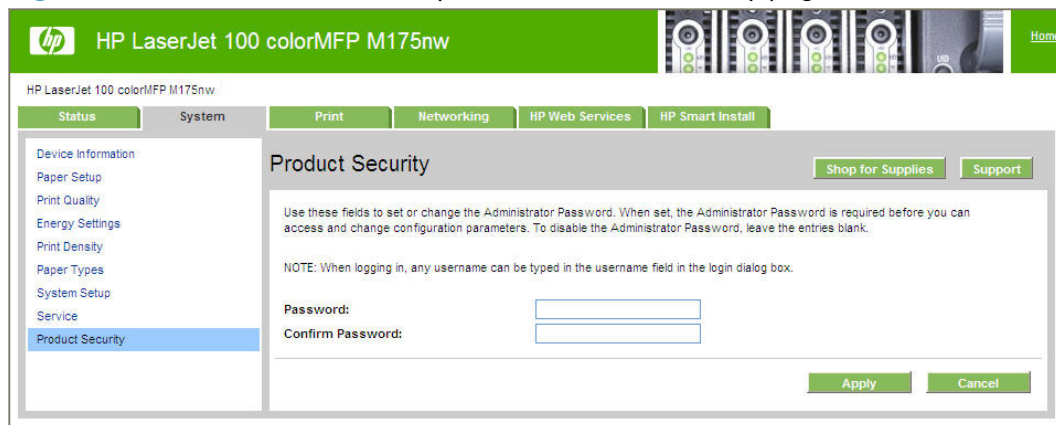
hp HP LaserJet 100 colorMFP M175nw

Home

HP LaserJet 100 colorMFP M175nw

Status System Print Networking HP Web Services HP Smart Install

Device Information
Paper Setup
Print Quality
Energy Settings
Print Density
Paper Types
System Setup
Service
Product Security

Product Security

Shop for Supplies Support

Use these fields to set or change the Administrator Password. When set, the Administrator Password is required before you can access and change configuration parameters. To disable the Administrator Password, leave the entries blank.

NOTE: When logging in, any username can be typed in the username field in the login dialog box.

Password:
Confirm Password:

Apply Cancel